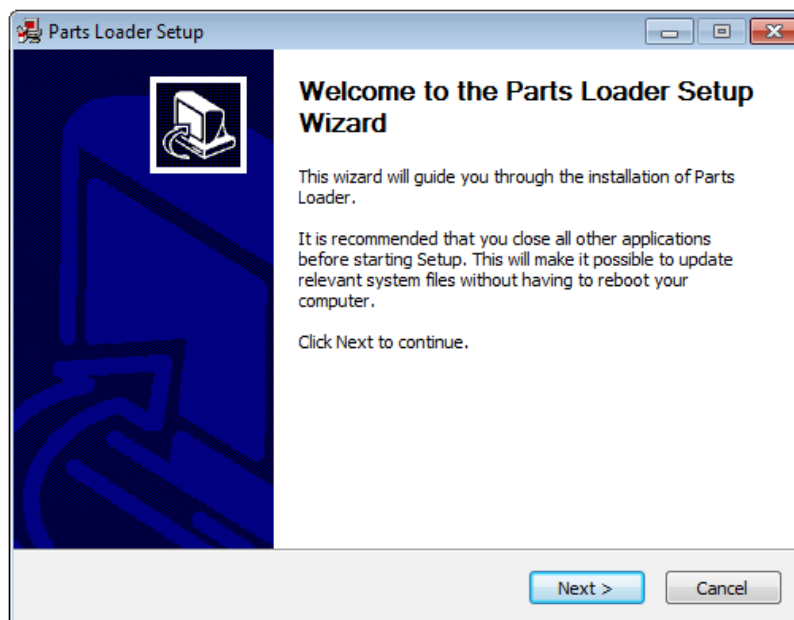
Parts Loader Setup

Welcome to the Parts Loader Setup Wizard

This wizard will guide you through the installation of Parts Loader.

It is recommended that you close all other applications before starting Setup. This will make it possible to update relevant system files without having to reboot your computer.

Click Next to continue.

Next >

Cancel